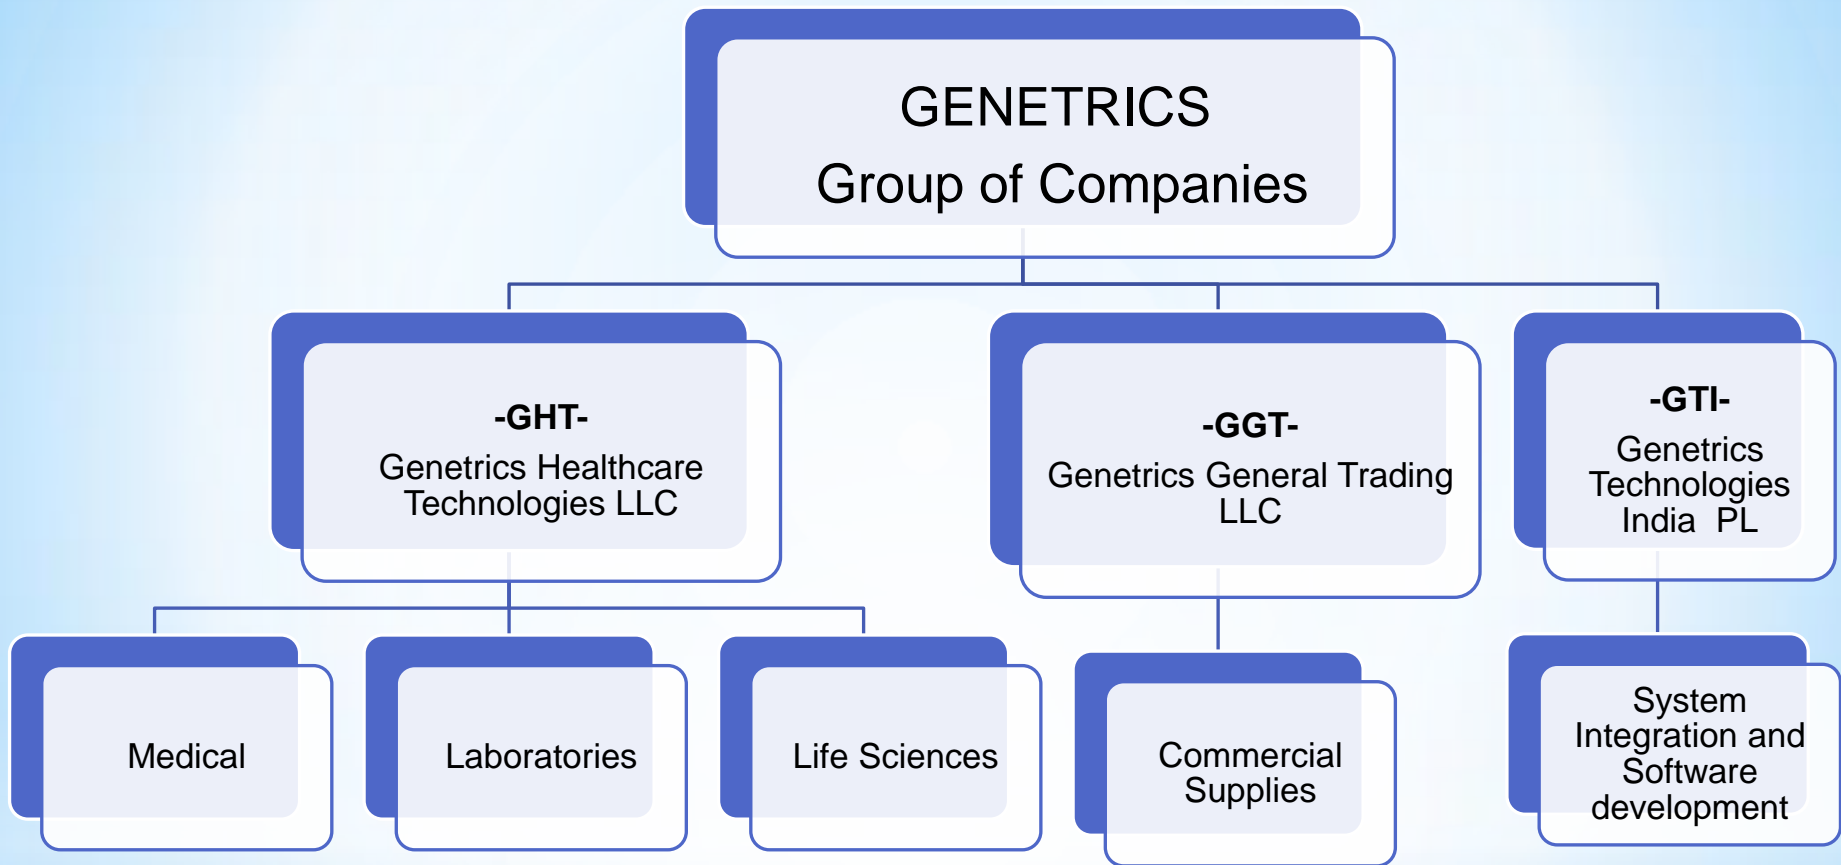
GENETRICS
Group of Companies

-GHT-
Genetrics Healthcare Technologies LLC

-GGT-
Genetrics General Trading LLC

-GTI-
Genetrics Technologies India PL

Medical

Laboratories

Life Sciences

Commercial Supplies

System Integration and Software development